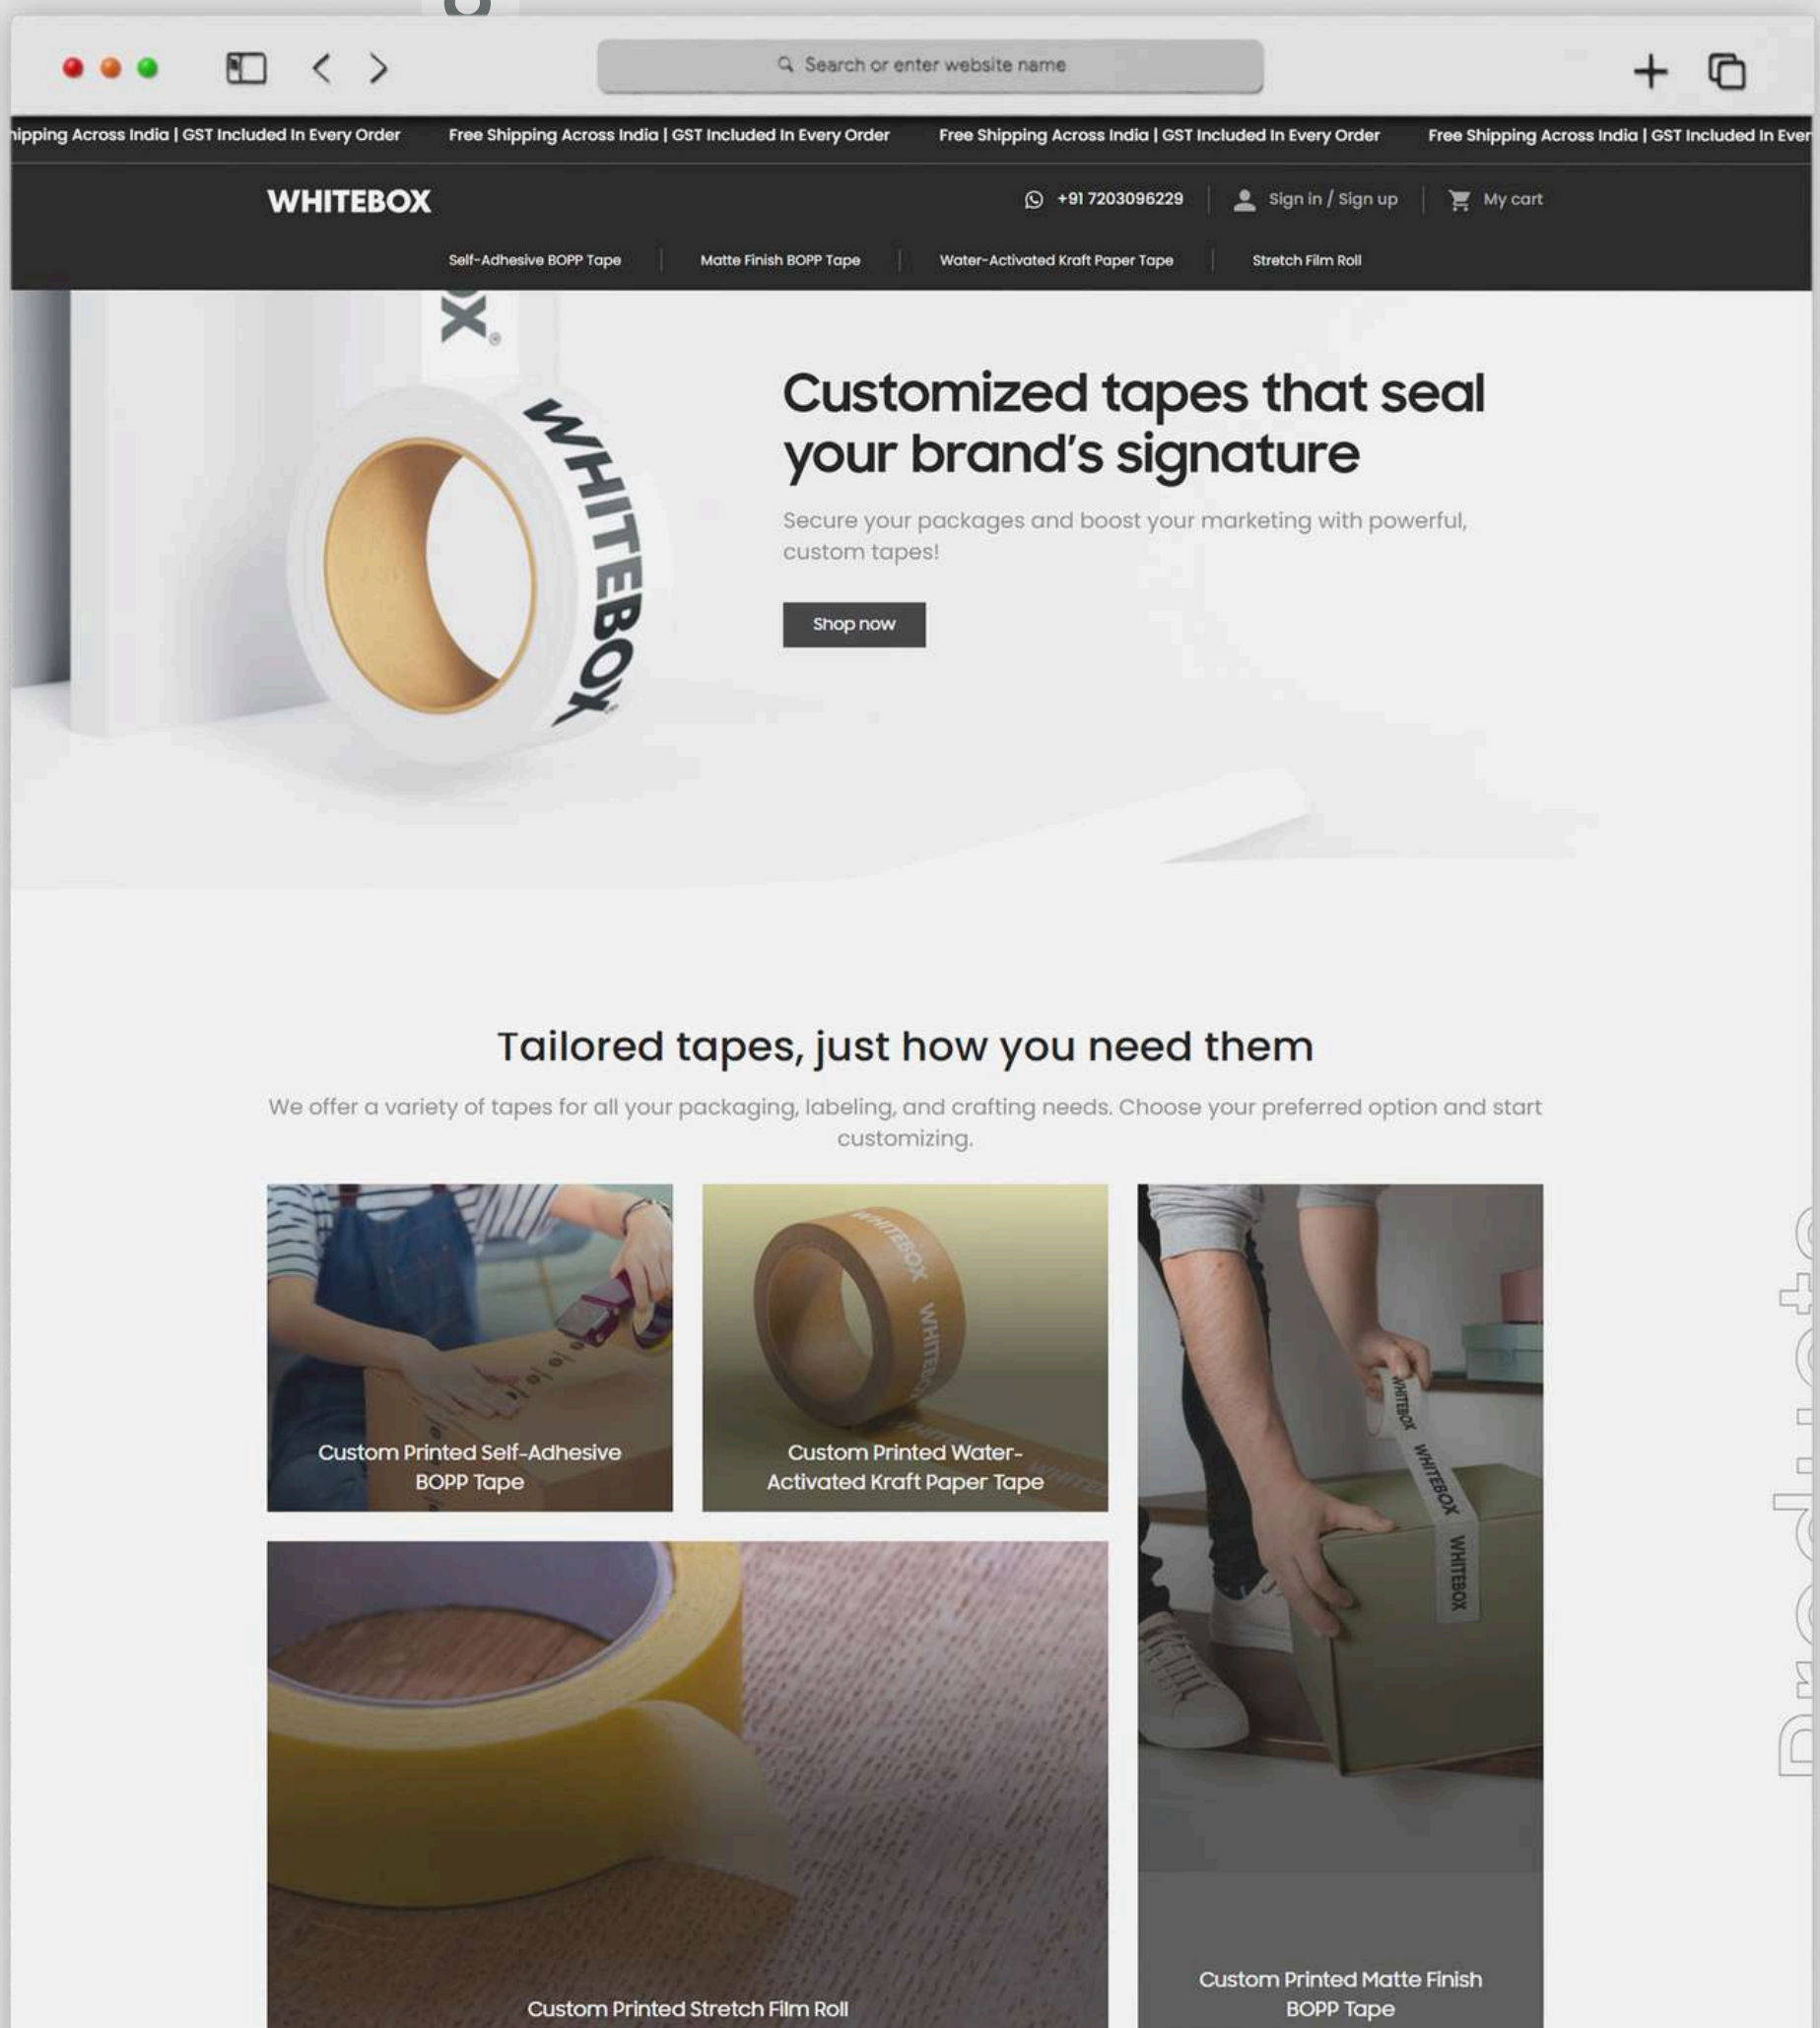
Search or enter website name

ipping Across India | GST Included In Every Order Free Shipping Across India | GST Included In Every Order Free Shipping Across India | GST Included In Every Order Free Shipping Across India | GST Included In Ever

WHITEBOX

+91 7203096229 | Sign in / Sign up | My cart

Self-Adhesive BOPP Tape | Matte Finish BOPP Tape | Water-Activated Kraft Paper Tape | Stretch Film Roll

WHITEBOX

Customized tapes that seal your brand's signature

Secure your packages and boost your marketing with powerful, custom tapes!

Shop now

Tailored tapes, just how you need them

We offer a variety of tapes for all your packaging, labeling, and crafting needs. Choose your preferred option and start customizing.

Custom Printed Self-Adhesive BOPP Tape

Custom Printed Water-Activated Kraft Paper Tape

Custom Printed Matte Finish BOPP Tape

Custom Printed Stretch Film Roll